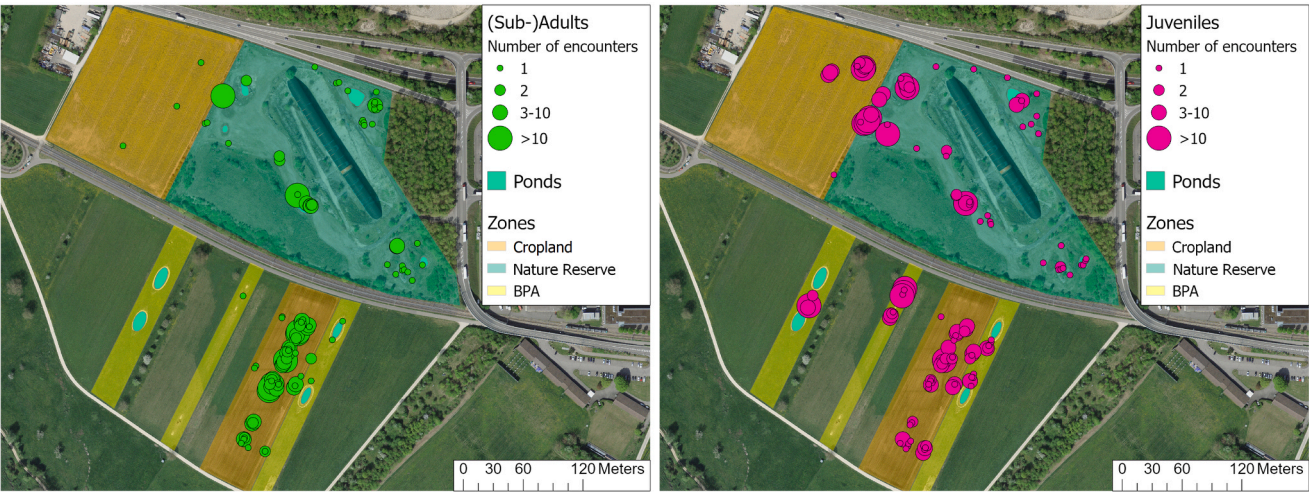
(Sub-)Adults
Number of encounters
1
2
3-10
>10

Ponds

Zones
Cropland
Nature Reserve
BPA

0 30 60 120 Meters

Juveniles
Number of encounters
1
2
3-10
>10

Ponds

Zones
Cropland
Nature Reserve
BPA

0 30 60 120 Meters